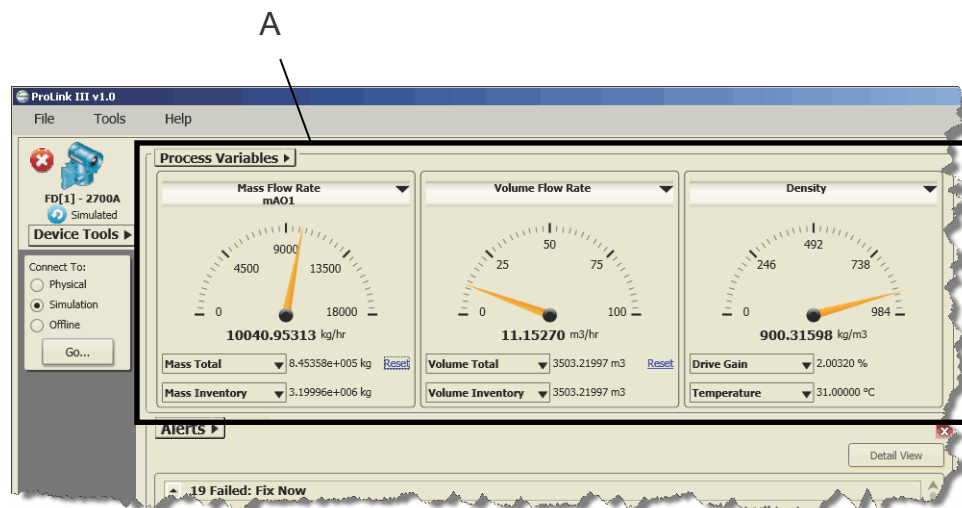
A

ProLink III v1.0

File Tools Help

FD[1] - 2700A
Simulated
Device Tools ▸

Connect To:
Physical
Simulation
Offline
Go...

Process Variables ▸

Mass Flow Rate
mAO1
0 4500 9000 13500 18000
10040.95313 kg/hr
Mass Total 8.45358e+005 kg Reset
Mass Inventory 3.19996e+006 kg

Volume Flow Rate
0 25 50 75 100
11.15270 m3/hr
Volume Total 3503.21997 m3 Reset
Volume Inventory 3503.21997 m3

Density
0 246 492 738 984
900.31598 kg/m3
Drive Gain 2.00320 %
Temperature 31.00000 °C

Alerts ▸
Detail View
19 Failed: Fix Now